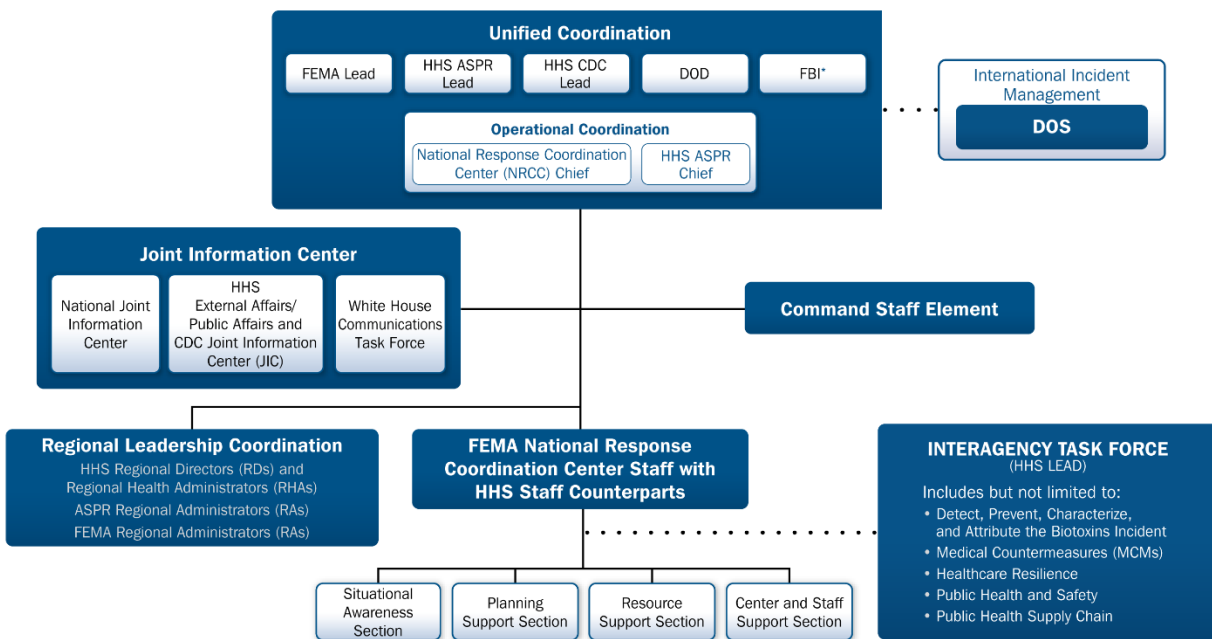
Unified Coordination

FEMA Lead

HHS ASPR Lead

HHS CDC Lead

DOD

FBI*

Operational Coordination

National Response Coordination Center (NRCC) Chief

HHS ASPR Chief

International Incident Management

DOS

Joint Information Center

National Joint Information Center

HHS External Affairs/ Public Affairs and CDC Joint Information Center (JIC)

White House Communications Task Force

Command Staff Element

Regional Leadership Coordination

HHS Regional Directors (RDs) and Regional Health Administrators (RHAs)

ASPR Regional Administrators (RAs)

FEMA Regional Administrators (RAs)

FEMA National Response Coordination Center Staff with HHS Staff Counterparts

INTERAGENCY TASK FORCE
(HHS LEAD)

Includes but not limited to:
• Detect, Prevent, Characterize, and Attribute the Biotoxins Incident
• Medical Countermeasures (MCMs)
• Healthcare Resilience
• Public Health and Safety
• Public Health Supply Chain

Situational Awareness Section

Planning Support Section

Resource Support Section

Center and Staff Support Section